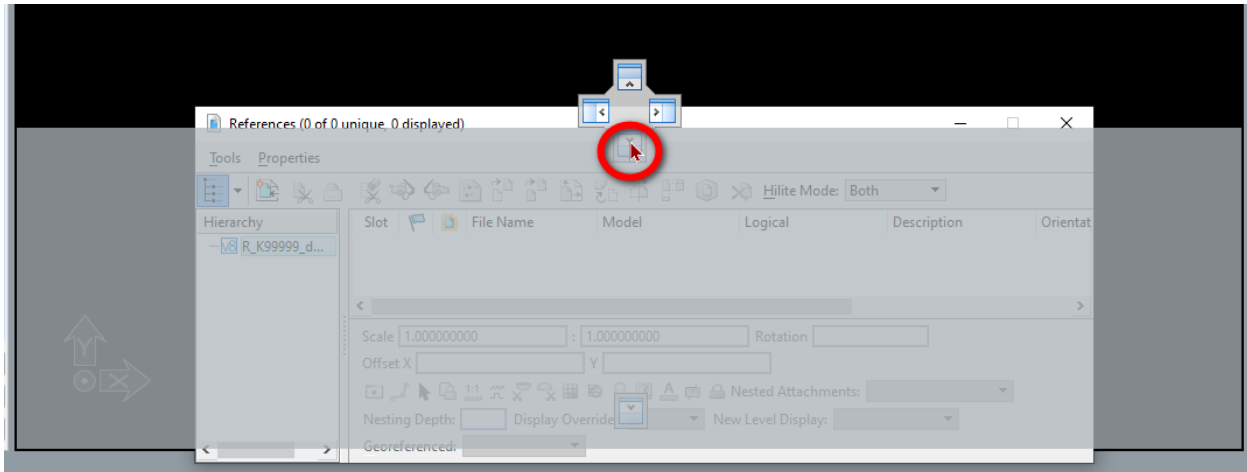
References (0 of 0 unique, 0 displayed)

Tools Properties

Hilite Mode: Both

Hierarchy

R_K99999_d...

Slot File Name Model Logical Description Orientat

Scale 1.000000000 : 1.000000000 Rotation

Offset X Y

Nested Attachments:

Nesting Depth: Display Override New Level Display:

Georeferenced: